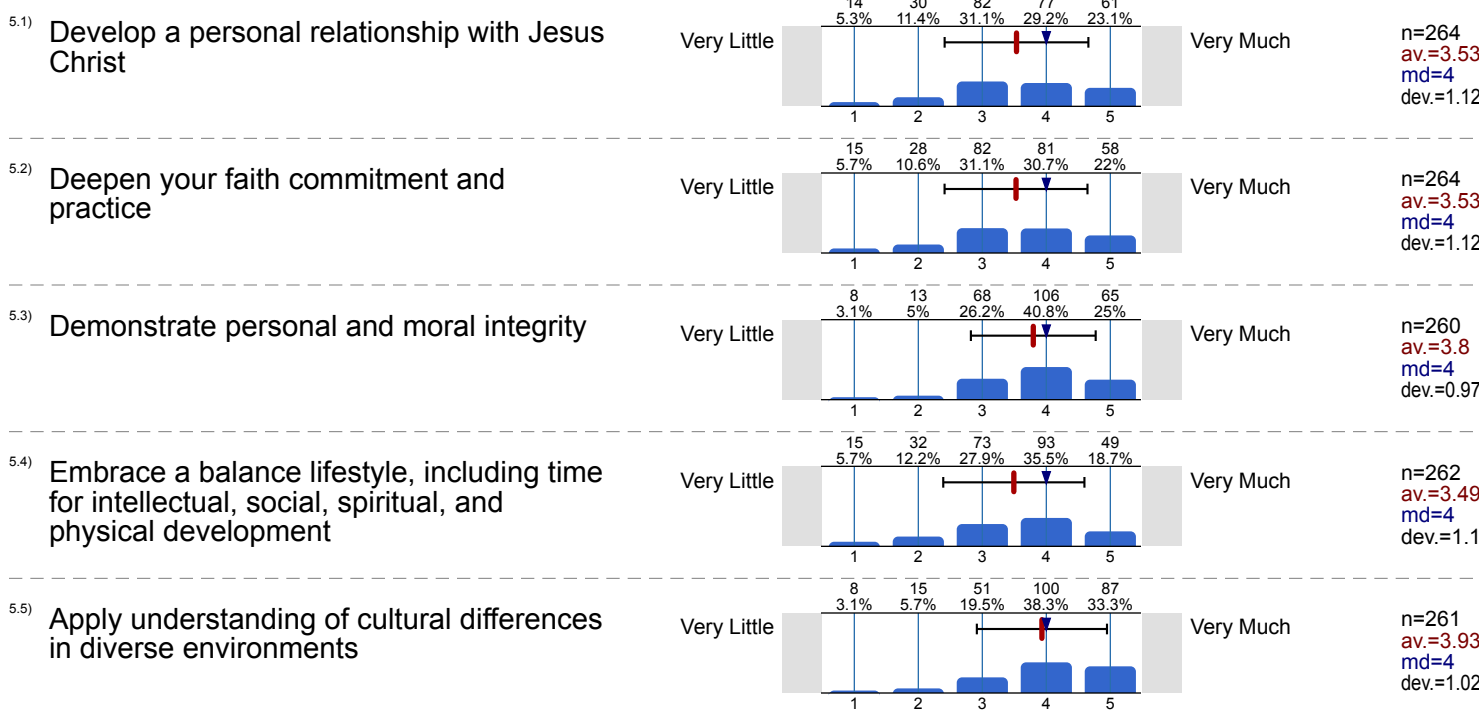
5.1) Develop a personal relationship with Jesus Christ

Very Little

| 14 | 30 | 82 | 77 | 61 |
|---|---|---|---|---|
| 5.3% | 11.4% | 31.1% | 29.2% | 23.1% |
| 1 | 2 | 3 | 4 | 5 |

Very Much

n=264
av.=3.53
md=4
dev.=1.12

5.2) Deepen your faith commitment and practice

Very Little

| 15 | 28 | 82 | 81 | 58 |
|---|---|---|---|---|
| 5.7% | 10.6% | 31.1% | 30.7% | 22% |
| 1 | 2 | 3 | 4 | 5 |

Very Much

n=264
av.=3.53
md=4
dev.=1.12

5.3) Demonstrate personal and moral integrity

Very Little

| 8 | 13 | 68 | 106 | 65 |
|---|---|---|---|---|
| 3.1% | 5% | 26.2% | 40.8% | 25% |
| 1 | 2 | 3 | 4 | 5 |

Very Much

n=260
av.=3.8
md=4
dev.=0.97

5.4) Embrace a balance lifestyle, including time for intellectual, social, spiritual, and physical development

Very Little

| 15 | 32 | 73 | 93 | 49 |
|---|---|---|---|---|
| 5.7% | 12.2% | 27.9% | 35.5% | 18.7% |
| 1 | 2 | 3 | 4 | 5 |

Very Much

n=262
av.=3.49
md=4
dev.=1.1

5.5) Apply understanding of cultural differences in diverse environments

Very Little

| 8 | 15 | 51 | 100 | 87 |
|---|---|---|---|---|
| 3.1% | 5.7% | 19.5% | 38.3% | 33.3% |
| 1 | 2 | 3 | 4 | 5 |

Very Much

n=261
av.=3.93
md=4
dev.=1.02